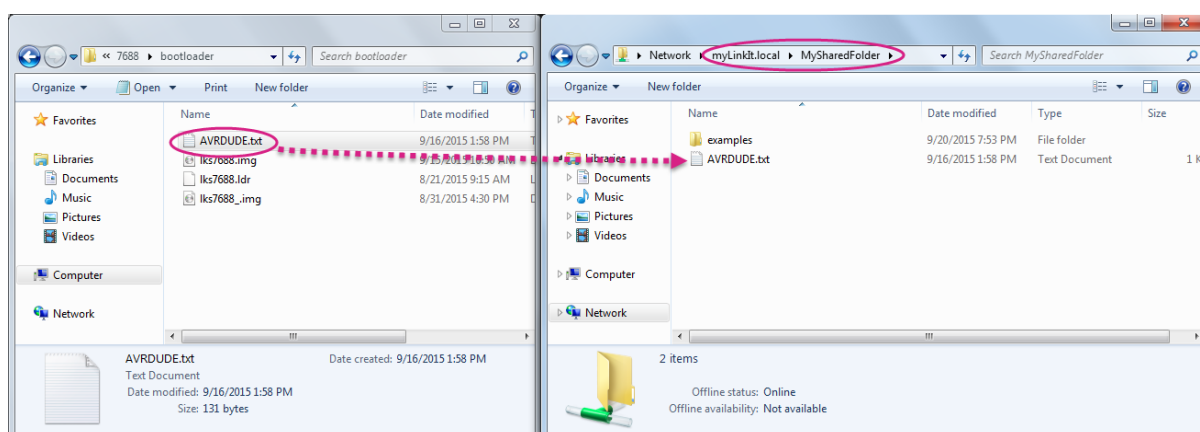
« 7688 ▸ bootloader

Search bootloader

Organize ▾ Open ▾ Print New folder

Favorites

Libraries

Documents

Music

Pictures

Videos

Computer

Network

| Name | Date modified |
|---|---|
| AVRDUDE.txt | 9/16/2015 1:58 PM |
| lks7688.img | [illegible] |
| lks7688.ldr | 8/21/2015 9:15 AM |
| lks7688_.img | 8/31/2015 4:30 PM |

AVRDUDE.txt Date created: 9/16/2015 1:58 PM
Text Document
Date modified: 9/16/2015 1:58 PM
Size: 131 bytes

Network ▸ myLinkIt.local ▸ MySharedFolder ▸

Search MySharedFolder

Organize ▾ New folder

Favorites

Libraries

Documents

Music

Pictures

Videos

Computer

Network

| Name | Date modified | Type | Size |
|---|---|---|---|
| examples | 9/20/2015 7:53 PM | File folder | |
| AVRDUDE.txt | 9/16/2015 1:58 PM | Text Document | 1 K |

2 items

Offline status: Online
Offline availability: Not available